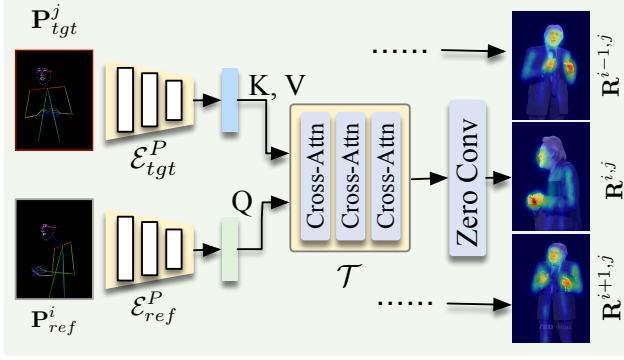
$\mathbf{P}_{tgt}^{j}$

$\mathcal{E}_{tgt}^{P}$

K, V

Q

$\mathbf{P}_{ref}^{i}$

$\mathcal{E}_{ref}^{P}$

Cross-Attn

Cross-Attn

Cross-Attn

$\mathcal{T}$

Zero Conv

......

......

$\mathbf{R}^{i-1,j}$

$\mathbf{R}^{i,j}$

$\mathbf{R}^{i+1,j}$